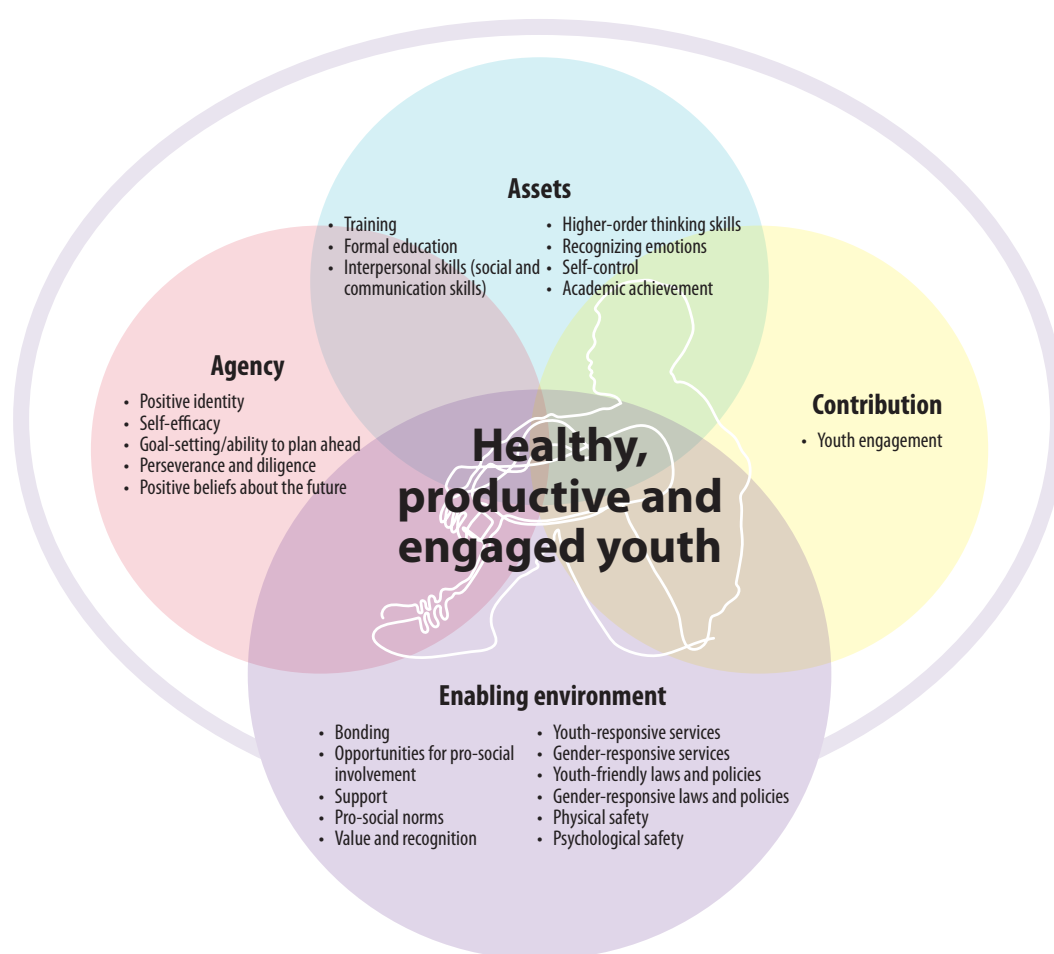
Assets

- Training
- Formal education
- Interpersonal skills (social and communication skills)

- Higher-order thinking skills
- Recognizing emotions
- Self-control
- Academic achievement

Agency

- Positive identity
- Self-efficacy
- Goal-setting/ability to plan ahead
- Perseverance and diligence
- Positive beliefs about the future

Contribution

- Youth engagement

Healthy, productive and engaged youth

Enabling environment

- Bonding
- Opportunities for pro-social involvement
- Support
- Pro-social norms
- Value and recognition

- Youth-responsive services
- Gender-responsive services
- Youth-friendly laws and policies
- Gender-responsive laws and policies
- Physical safety
- Psychological safety